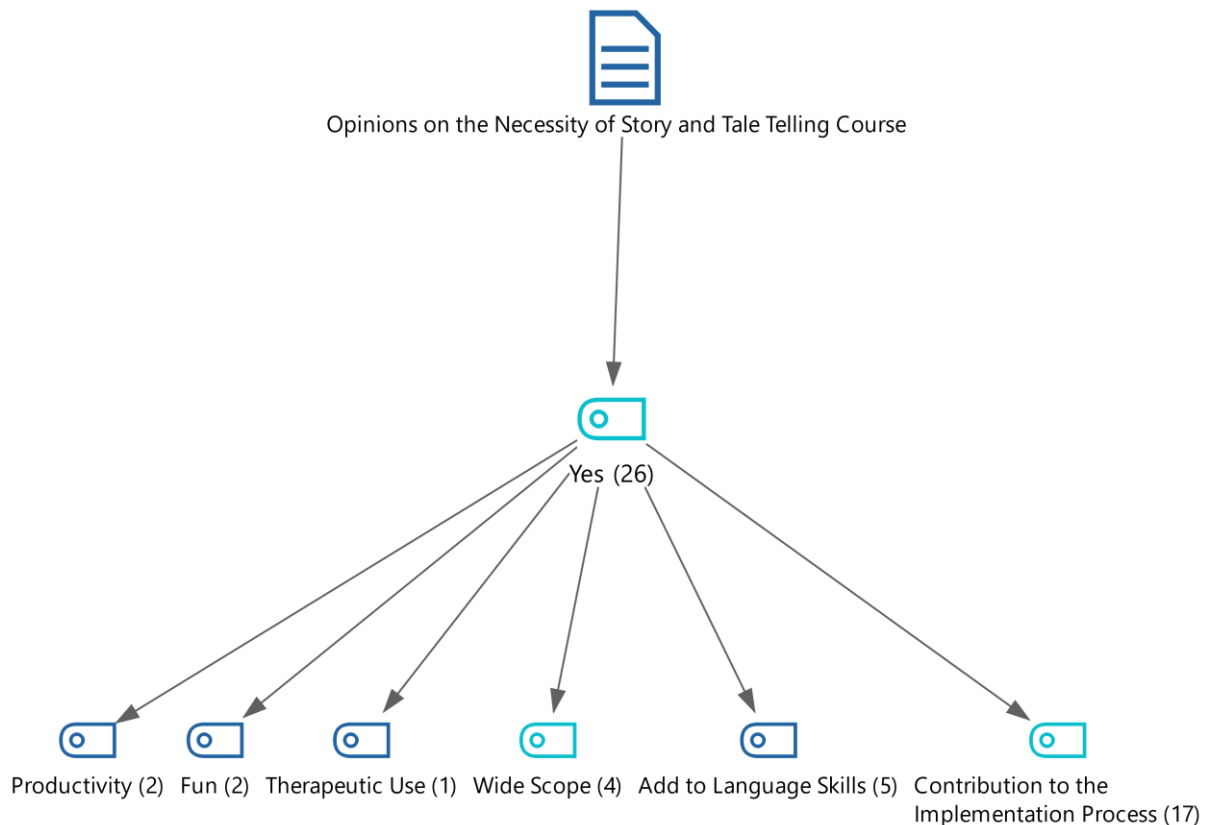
Opinions on the Necessity of Story and Tale Telling Course

Yes (26)

Productivity (2)

Fun (2)

Therapeutic Use (1)

Wide Scope (4)

Add to Language Skills (5)

Contribution to the Implementation Process (17)